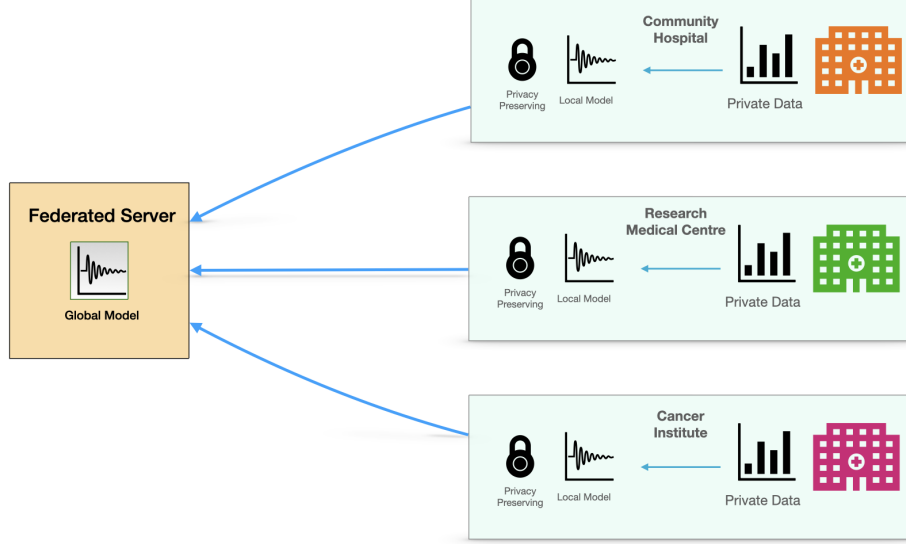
Federated Server

Global Model

Community Hospital

Privacy Preserving

Local Model

Private Data

Research Medical Centre

Privacy Preserving

Local Model

Private Data

Cancer Institute

Privacy Preserving

Local Model

Private Data